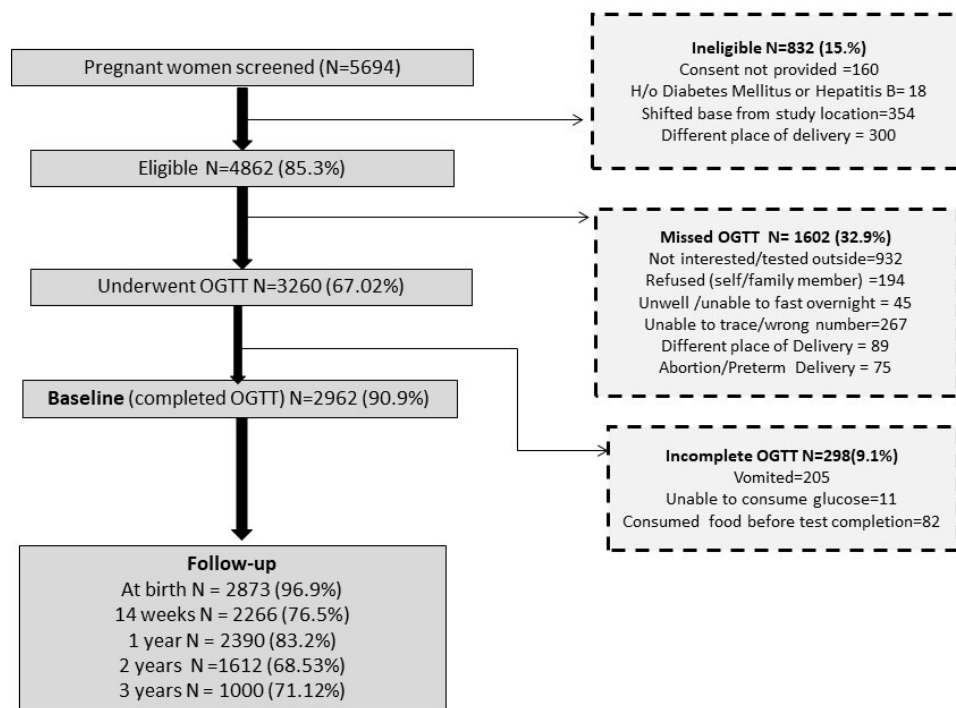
Pregnant women screened (N=5694)

Ineligible N=832 (15.%)
Consent not provided =160
H/o Diabetes Mellitus or Hepatitis B= 18
Shifted base from study location=354
Different place of delivery = 300

Eligible N=4862 (85.3%)

Missed OGTT N= 1602 (32.9%)
Not interested/tested outside=932
Refused (self/family member) =194
Unwell /unable to fast overnight = 45
Unable to trace/wrong number=267
Different place of Delivery = 89
Abortion/Preterm Delivery = 75

Underwent OGTT N=3260 (67.02%)

Baseline (completed OGTT) N=2962 (90.9%)

Incomplete OGTT N=298(9.1%)
Vomited=205
Unable to consume glucose=11
Consumed food before test completion=82

Follow-up
At birth N = 2873 (96.9%)
14 weeks N = 2266 (76.5%)
1 year N = 2390 (83.2%)
2 years N =1612 (68.53%)
3 years N = 1000 (71.12%)